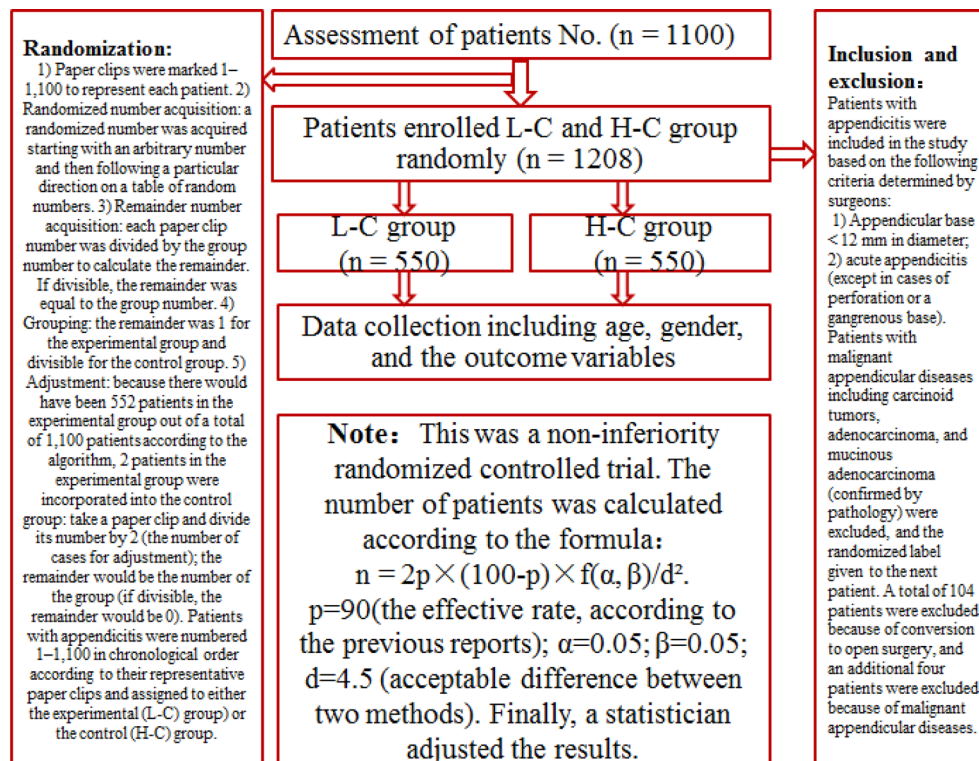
Randomization:
1) Paper clips were marked 1–1,100 to represent each patient. 2) Randomized number acquisition: a randomized number was acquired starting with an arbitrary number and then following a particular direction on a table of random numbers. 3) Remainder number acquisition: each paper clip number was divided by the group number to calculate the remainder. If divisible, the remainder was equal to the group number. 4) Grouping: the remainder was 1 for the experimental group and divisible for the control group. 5) Adjustment: because there would have been 552 patients in the experimental group out of a total of 1,100 patients according to the algorithm, 2 patients in the experimental group were incorporated into the control group: take a paper clip and divide its number by 2 (the number of cases for adjustment); the remainder would be the number of the group (if divisible, the remainder would be 0). Patients with appendicitis were numbered 1–1,100 in chronological order according to their representative paper clips and assigned to either the experimental (L-C) group) or the control (H-C) group.

Assessment of patients No. (n = 1100)

Patients enrolled L-C and H-C group randomly (n = 1208)

L-C group (n = 550)

H-C group (n = 550)

Data collection including age, gender, and the outcome variables

Note: This was a non-inferiority randomized controlled trial. The number of patients was calculated according to the formula: $n = 2p \times (100-p) \times f(\alpha, \beta)/d^2$. p=90(the effective rate, according to the previous reports); $\alpha$=0.05; $\beta$=0.05; d=4.5 (acceptable difference between two methods). Finally, a statistician adjusted the results.

Inclusion and exclusion:
Patients with appendicitis were included in the study based on the following criteria determined by surgeons:
1) Appendicular base < 12 mm in diameter; 2) acute appendicitis (except in cases of perforation or a gangrenous base). Patients with malignant appendicular diseases including carcinoid tumors, adenocarcinoma, and mucinous adenocarcinoma (confirmed by pathology) were excluded, and the randomized label given to the next patient. A total of 104 patients were excluded because of conversion to open surgery, and an additional four patients were excluded because of malignant appendicular diseases.